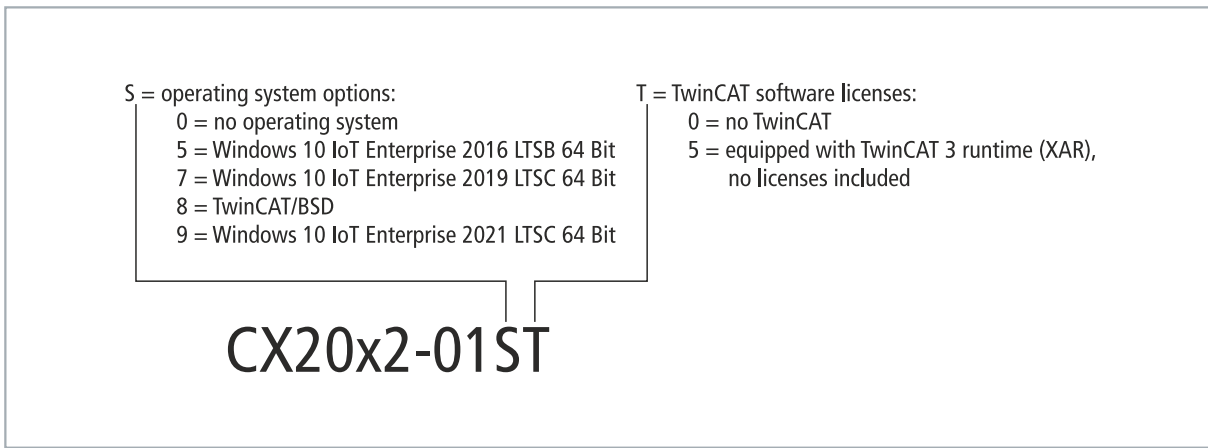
S = operating system options:
0 = no operating system
5 = Windows 10 IoT Enterprise 2016 LTSB 64 Bit
7 = Windows 10 IoT Enterprise 2019 LTSC 64 Bit
8 = TwinCAT/BSD
9 = Windows 10 IoT Enterprise 2021 LTSC 64 Bit

T = TwinCAT software licenses:
0 = no TwinCAT
5 = equipped with TwinCAT 3 runtime (XAR), no licenses included

CX20x2-01ST